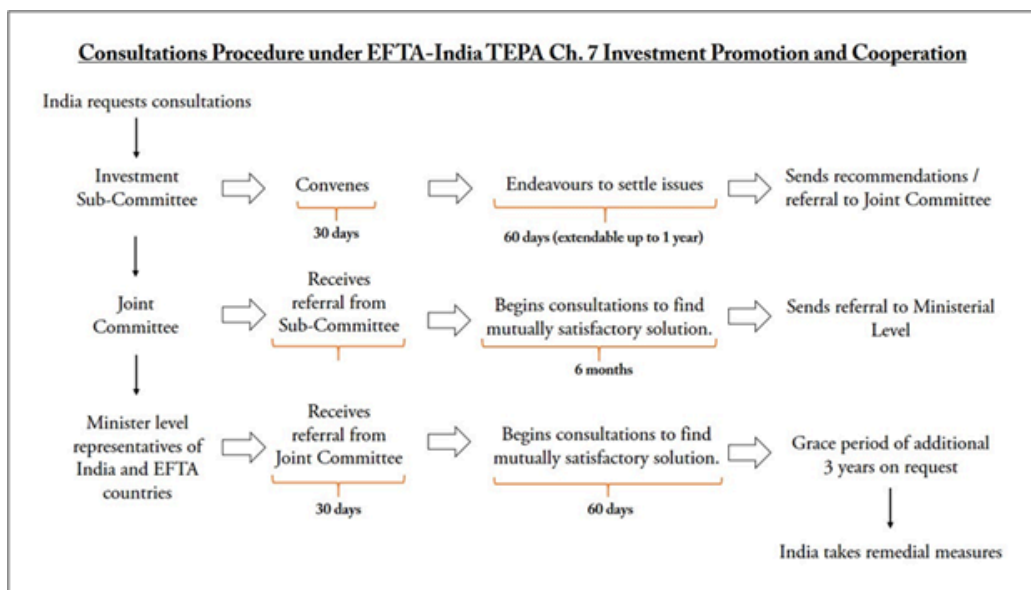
Consultations Procedure under EFTA-India TEPA Ch. 7 Investment Promotion and Cooperation

India requests consultations

Investment Sub-Committee

Convenes

30 days

Endeavours to settle issues

60 days (extendable up to 1 year)

Sends recommendations / referral to Joint Committee

Joint Committee

Receives referral from Sub-Committee

Begins consultations to find mutually satisfactory solution.

6 months

Sends referral to Ministerial Level

Minister level representatives of India and EFTA countries

Receives referral from Joint Committee

30 days

Begins consultations to find mutually satisfactory solution.

60 days

Grace period of additional 3 years on request

India takes remedial measures